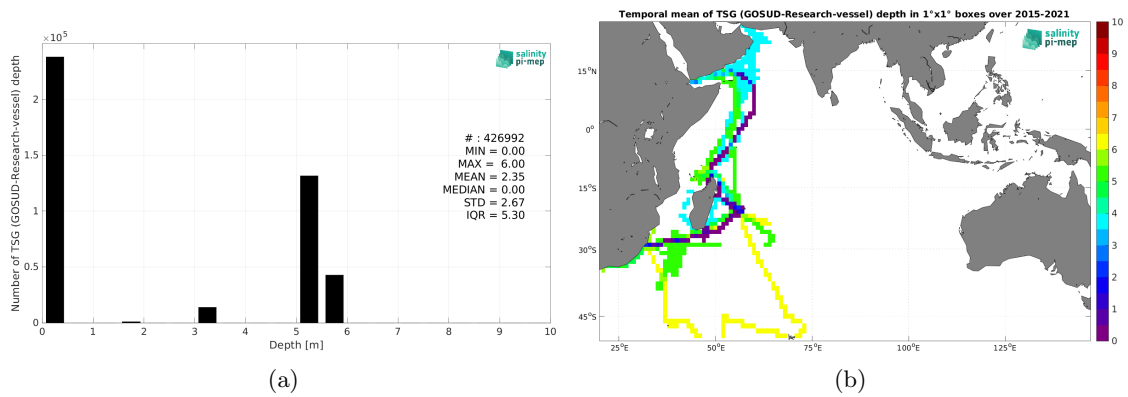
$\times 10^5$

salinity pi-mep

Number of TSG (GOSUD-Research-vessel) depth

2
1.5
1
0.5
0

# : 426992
MIN = 0.00
MAX = 6.00
MEAN = 2.35
MEDIAN = 0.00
STD = 2.67
IQR = 5.30

0 1 2 3 4 5 6 7 8 9 10
Depth [m]

(a)

Temporal mean of TSG (GOSUD-Research-vessel) depth in 1°x1° boxes over 2015-2021

salinity pi-mep

15°N
0°
15°S
30°S
45°S

25°E 50°E 75°E 100°E 125°E

10
9
8
7
6
5
4
3
2
1
0

(b)